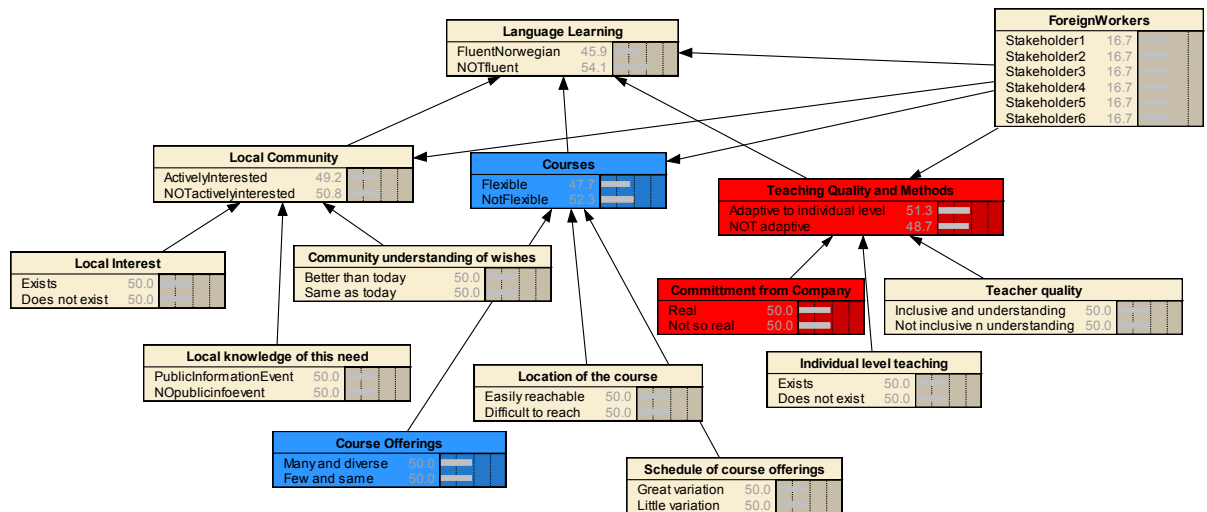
Language Learning
FluentNorwegian 45.9
NOTfluent 54.1

ForeignWorkers
Stakeholder1 16.7
Stakeholder2 16.7
Stakeholder3 16.7
Stakeholder4 16.7
Stakeholder5 16.7
Stakeholder6 16.7

Local Community
ActivelyInterested 49.2
NOTactivelyinterested 50.8

Courses
Flexible 47.7
NotFlexible 52.3

Teaching Quality and Methods
Adaptive to individual level 51.3
NOT adaptive 48.7

Local Interest
Exists 50.0
Does not exist 50.0

Community understanding of wishes
Better than today 50.0
Same as today 50.0

Committment from Company
Real 50.0
Not so real 50.0

Teacher quality
Inclusive and understanding 50.0
Not inclusive n understanding 50.0

Local knowledge of this need
PublicInformationEvent 50.0
NOpublicinfoevent 50.0

Individual level teaching
Exists 50.0
Does not exist 50.0

Location of the course
Easily reachable 50.0
Difficult to reach 50.0

Course Offerings
Many and diverse 50.0
Few and same 50.0

Schedule of course offerings
Great variation 50.0
Little variation 50.0